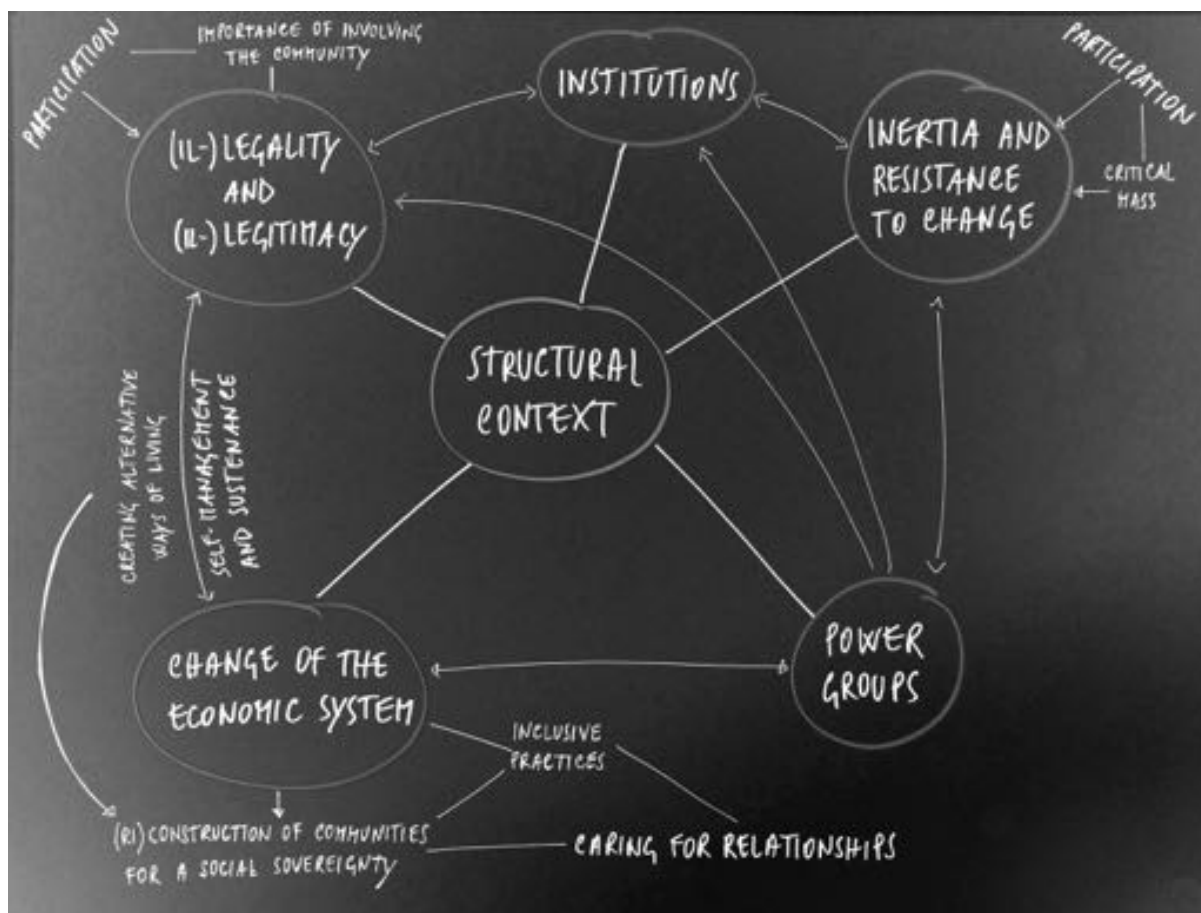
PARTICIPATION

IMPORTANCE OF INVOLVING THE COMMUNITY

(IL-) LEGALITY AND (IL-) LEGITIMACY

INSTITUTIONS

INERTIA AND RESISTANCE TO CHANGE

PARTICIPATION

CRITICAL MASS

STRUCTURAL CONTEXT

CREATING ALTERNATIVE WAYS OF LIVING

SELF-MANAGEMENT AND SUSTENANCE

CHANGE OF THE ECONOMIC SYSTEM

POWER GROUPS

INCLUSIVE PRACTICES

(RI) CONSTRUCTION OF COMMUNITIES FOR A SOCIAL SOVEREIGNTY

CARING FOR RELATIONSHIPS